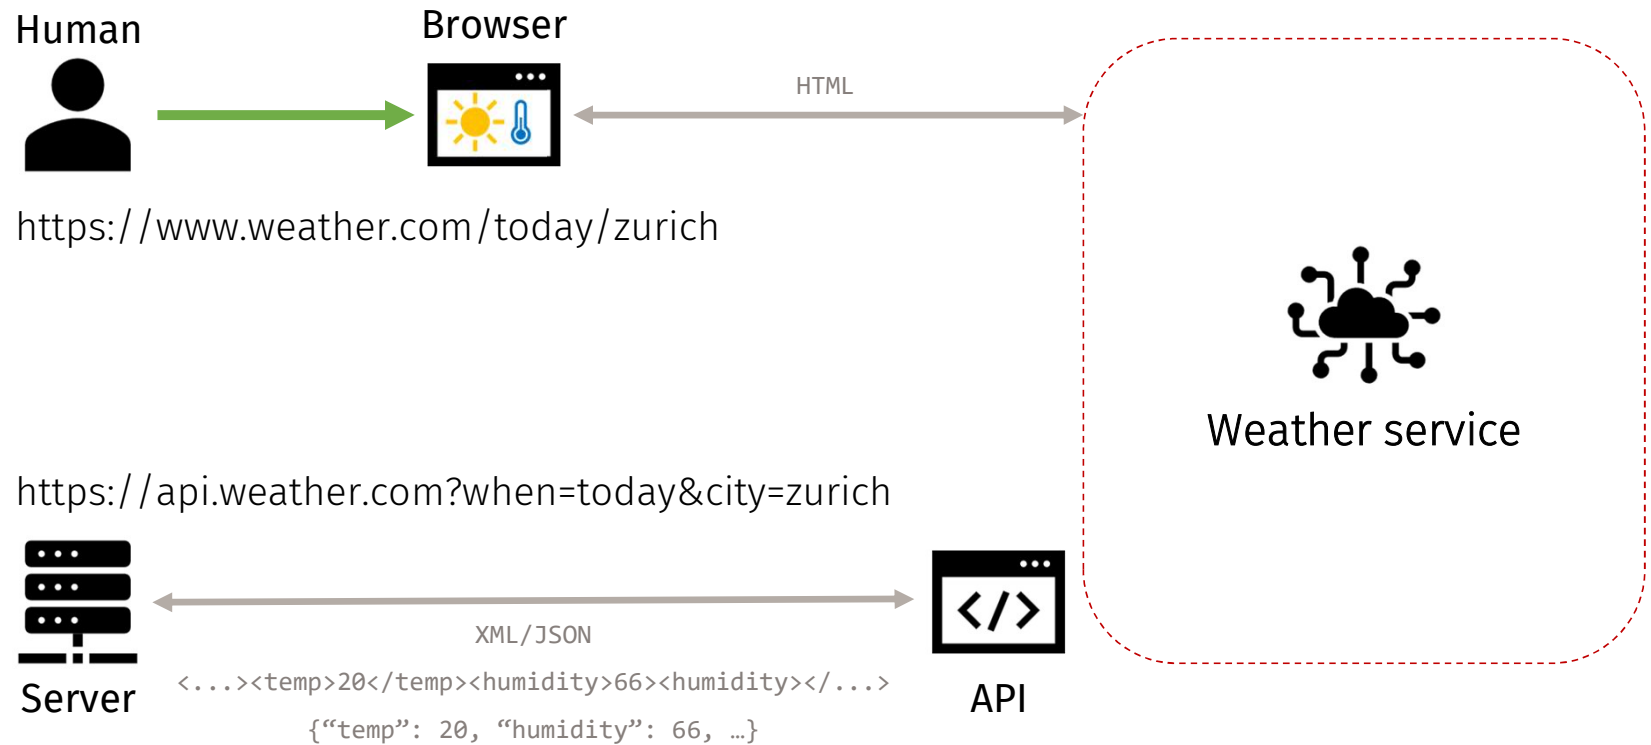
Human

Browser

HTML

https://www.weather.com/today/zurich

Weather service

https://api.weather.com?when=today&city=zurich

XML/JSON

<...><temp>20</temp><humidity>66><humidity></...>

{“temp”: 20, “humidity”: 66, …}

Server

API